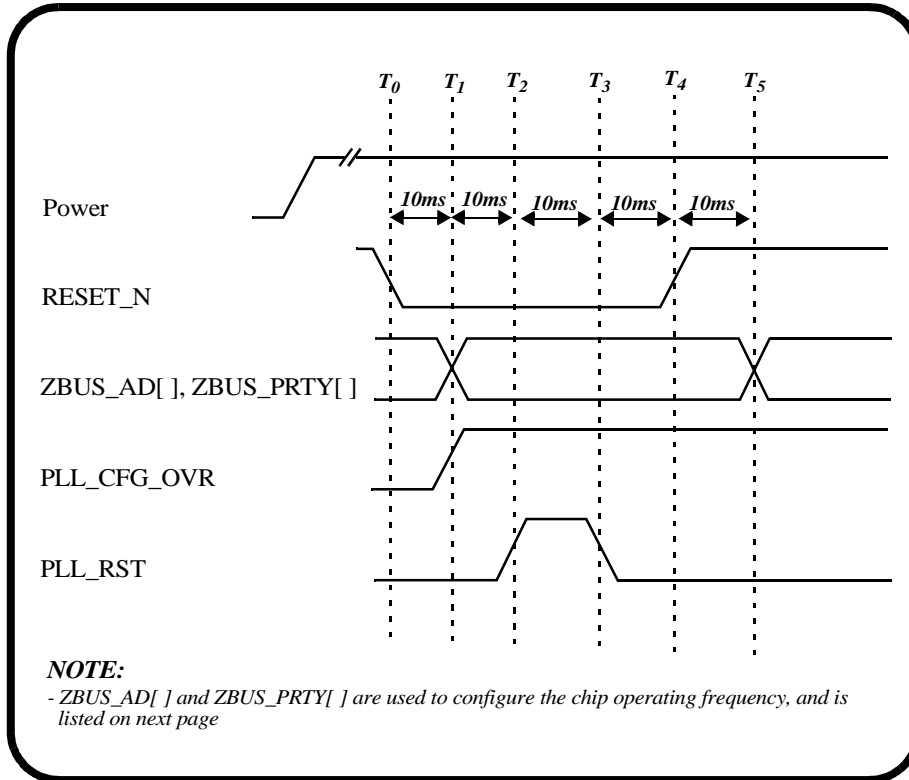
$T_0$ $T_1$ $T_2$ $T_3$ $T_4$ $T_5$

Power

10ms 10ms 10ms 10ms 10ms

RESET_N

ZBUS_AD[ ], ZBUS_PRTY[ ]

PLL_CFG_OVR

PLL_RST

NOTE:

- ZBUS_AD[ ] and ZBUS_PRTY[ ] are used to configure the chip operating frequency, and is listed on next page